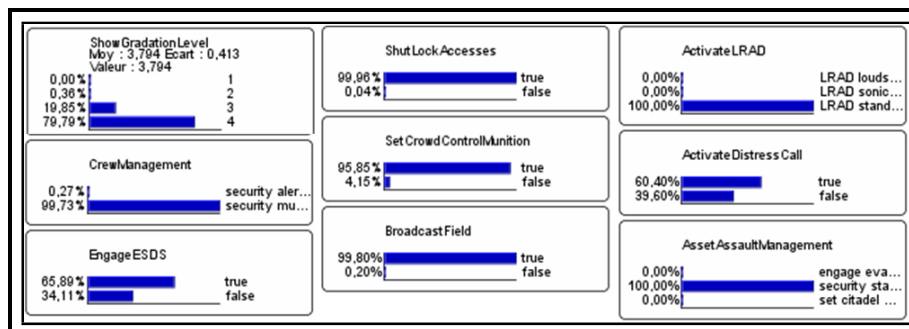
ShowGradationLevel
Moy : 3,794 Ecart : 0,413
Valeur : 3,794
0,00% 1
0,36% 2
19,85% 3
79,79% 4

CrewManagement
0,27% security aler...
99,73% security mu...

EngageESDS
65,89% true
34,11% false

ShutLockAccesses
99,96% true
0,04% false

SetCrowdControlMunition
95,85% true
4,15% false

BroadcastField
99,80% true
0,20% false

ActivateLRAD
0,00% LRAD louds...
0,00% LRAD sonic...
100,00% LRAD stand...

ActivateDistressCall
60,40% true
39,60% false

AssetAssaultManagement
0,00% engage eva...
100,00% security sta...
0,00% set citadel ...